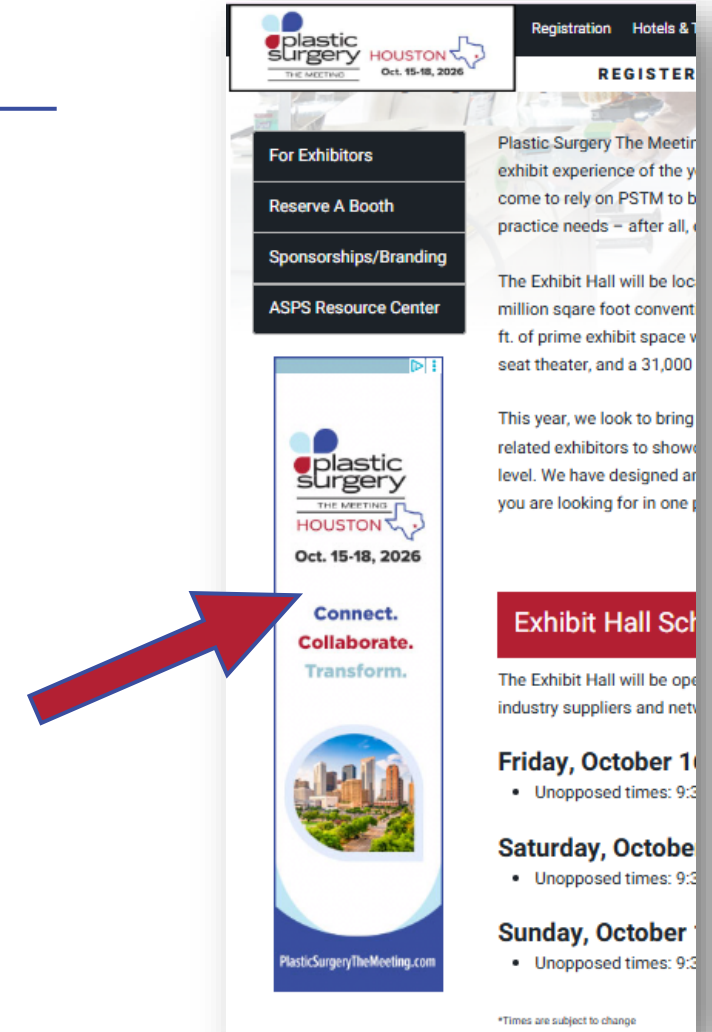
plastic surgery THE MEETING HOUSTON Oct. 15-18, 2026

Registration Hotels & T

REGISTER

For Exhibitors

Reserve A Booth

Sponsorships/Branding

ASPS Resource Center

plastic surgery THE MEETING HOUSTON

Oct. 15-18, 2026

Connect.

Collaborate.

Transform.

PlasticSurgeryTheMeeting.com

Plastic Surgery The Meetin exhibit experience of the y come to rely on PSTM to b practice needs – after all,

The Exhibit Hall will be loc million sqare foot convent ft. of prime exhibit space w seat theater, and a 31,000

This year, we look to bring related exhibitors to showc level. We have designed ar you are looking for in one p

Exhibit Hall Sch

The Exhibit Hall will be ope industry suppliers and netw

Friday, October 1

• Unopposed times: 9:3

Saturday, Octobe

• Unopposed times: 9:3

Sunday, October

• Unopposed times: 9:3

*Times are subject to change